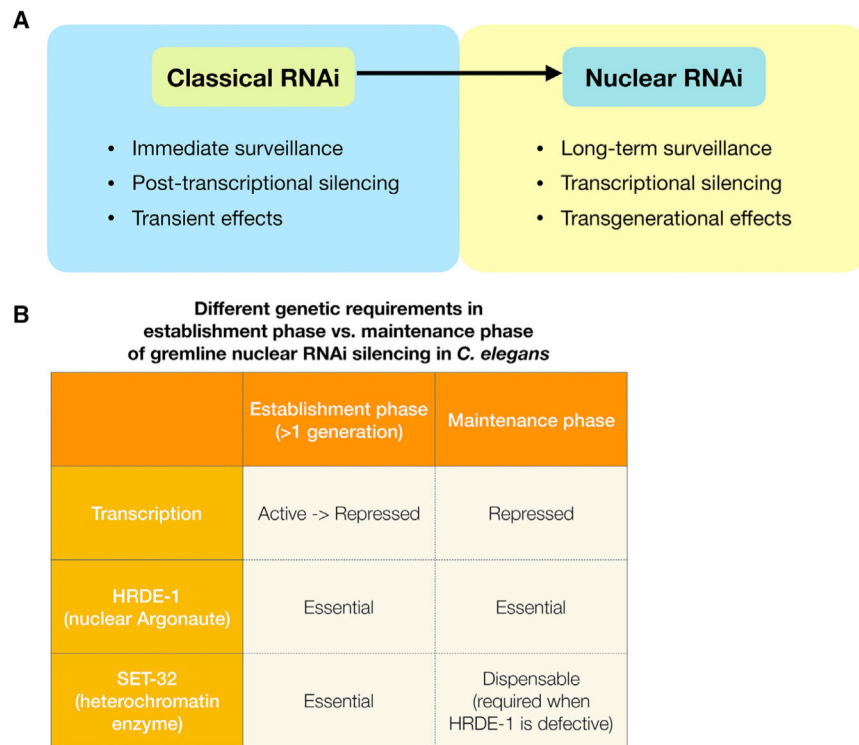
A

Classical RNAi

Nuclear RNAi

• Immediate surveillance
• Post-transcriptional silencing
• Transient effects

• Long-term surveillance
• Transcriptional silencing
• Transgenerational effects

B

Different genetic requirements in establishment phase vs. maintenance phase of gremline nuclear RNAi silencing in *C. elegans*

| | Establishment phase (>1 generation) | Maintenance phase |
|---|---|---|
| Transcription | Active -> Repressed | Repressed |
| HRDE-1 (nuclear Argonaute) | Essential | Essential |
| SET-32 (heterochromatin enzyme) | Essential | Dispensable (required when HRDE-1 is defective) |